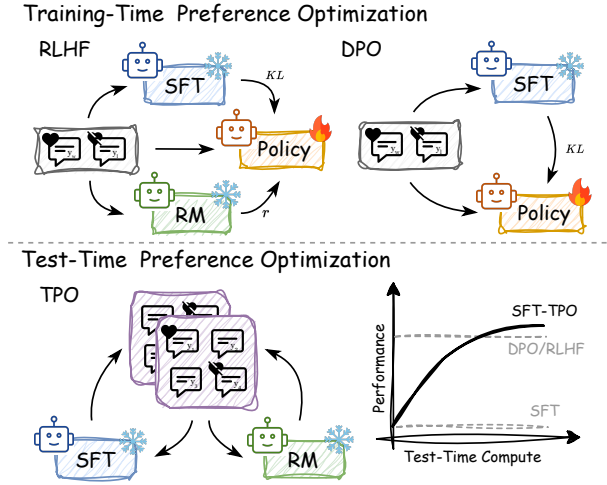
Training-Time Preference Optimization

RLHF

SFT

$KL$

Policy

RM

$r$

DPO

SFT

$KL$

Policy

Test-Time Preference Optimization

TPO

SFT

RM

Performance

SFT-TPO

DPO/RLHF

SFT

Test-Time Compute